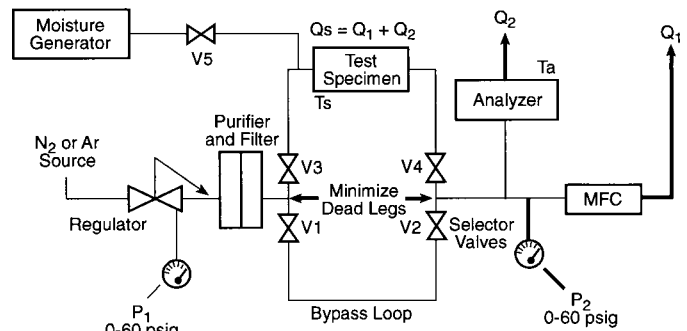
Moisture Generator

V5

$Qs = Q_1 + Q_2$

Test Specimen

Ts

$Q_2$

Ta

Analyzer

$Q_1$

$N_2$ or Ar Source

Purifier and Filter

V3

V4

Minimize Dead Legs

Regulator

V1

V2

Selector Valves

MFC

$P_1$
0-60 psig

Bypass Loop

$P_2$
0-60 psig